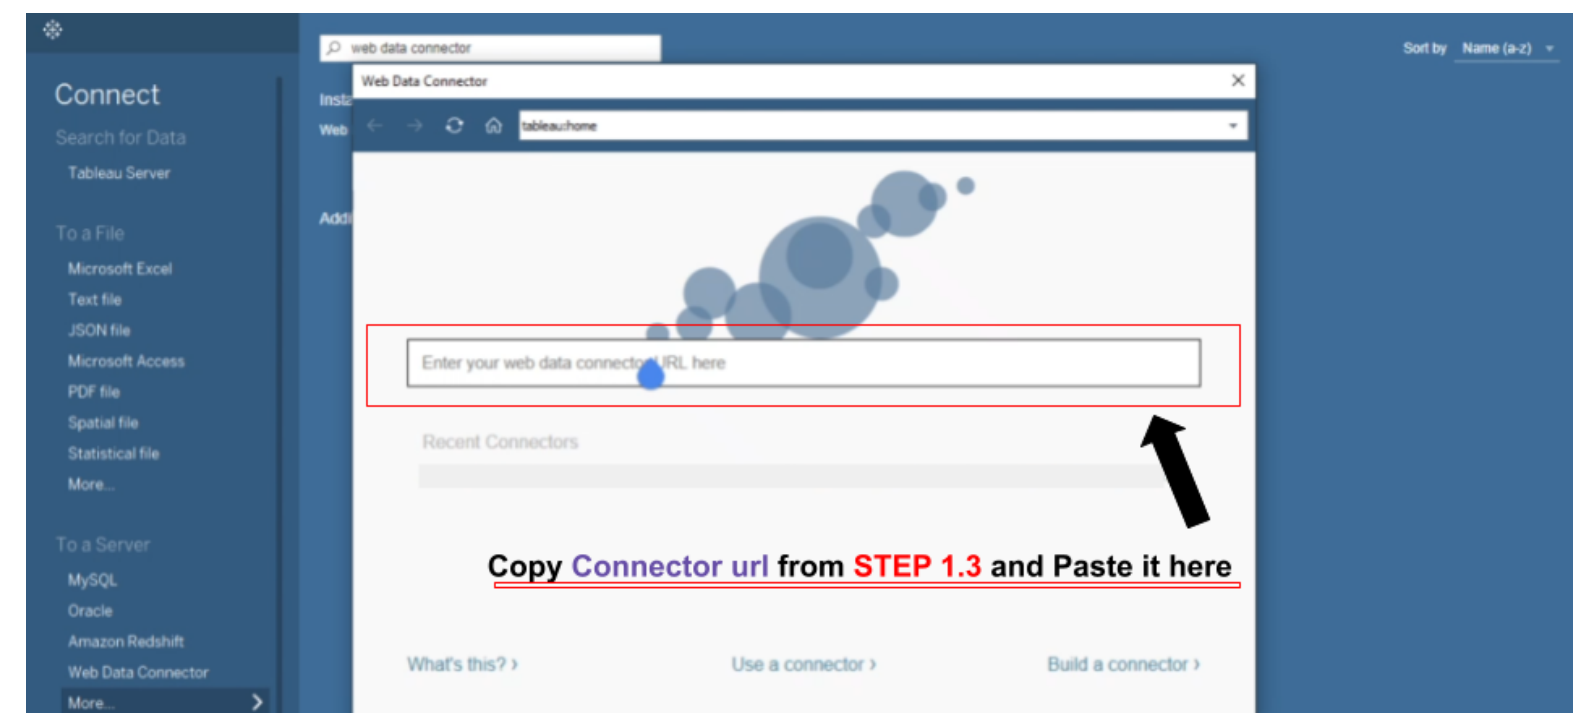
Connect
Search for Data
Tableau Server

To a File
Microsoft Excel
Text file
JSON file
Microsoft Access
PDF file
Spatial file
Statistical file
More...

To a Server
MySQL
Oracle
Amazon Redshift
Web Data Connector
More...

web data connector

Inst
Web
Add

Sort by Name (a-z)

Web Data Connector

tableau:home

Enter your web data connector URL here

Recent Connectors

Copy Connector url from STEP 1.3 and Paste it here

What's this? ›
Use a connector ›
Build a connector ›